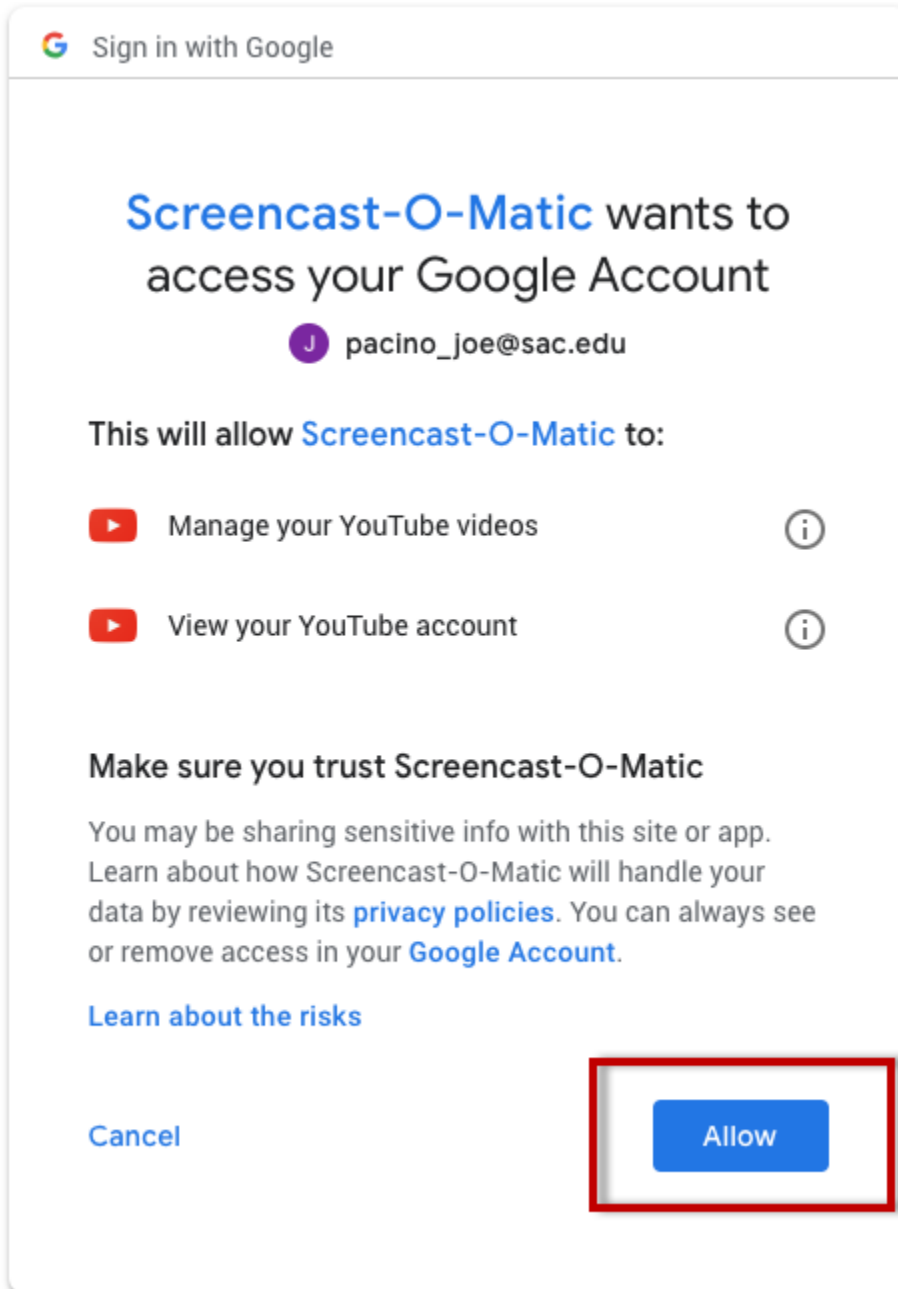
G Sign in with Google

Screencast-O-Matic wants to access your Google Account

J pacino_joe@sac.edu

This will allow Screencast-O-Matic to:

Manage your YouTube videos

View your YouTube account

Make sure you trust Screencast-O-Matic

You may be sharing sensitive info with this site or app. Learn about how Screencast-O-Matic will handle your data by reviewing its privacy policies. You can always see or remove access in your Google Account.

Learn about the risks

Cancel

Allow